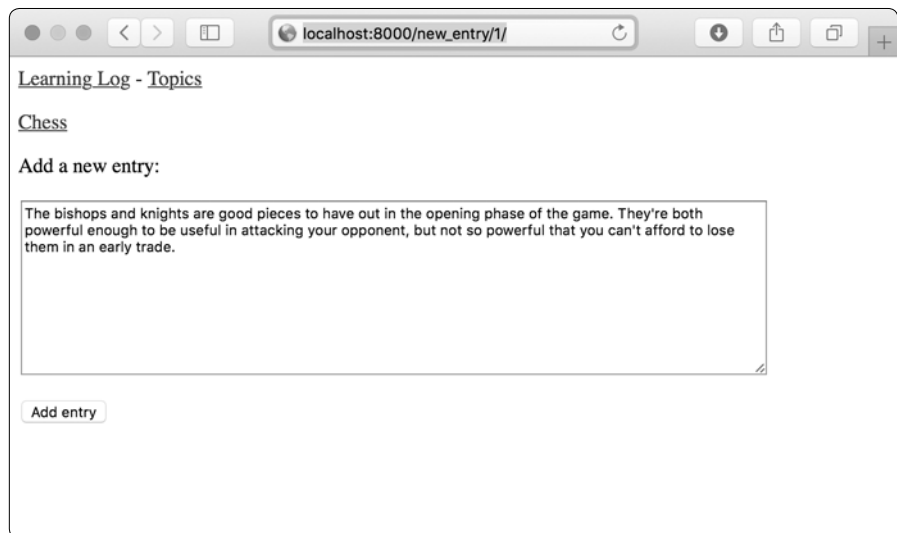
localhost:8000/new_entry/1/

Learning Log - Topics

Chess

Add a new entry:

The bishops and knights are good pieces to have out in the opening phase of the game. They're both powerful enough to be useful in attacking your opponent, but not so powerful that you can't afford to lose them in an early trade.

Add entry